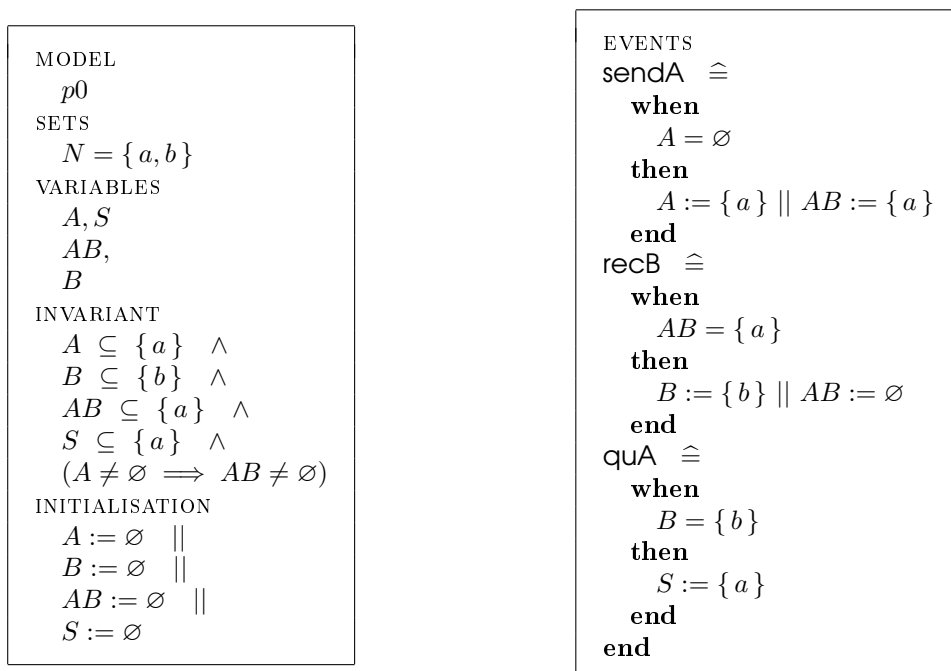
MODEL
$p0$
SETS
$N = \{ a, b \}$
VARIABLES
$A, S$
$AB,$
$B$
INVARIANT
$A \subseteq \{ a \} \quad \wedge$
$B \subseteq \{ b \} \quad \wedge$
$AB \subseteq \{ a \} \quad \wedge$
$S \subseteq \{ a \} \quad \wedge$
$(A \neq \varnothing \implies AB \neq \varnothing)$
INITIALISATION
$A := \varnothing \quad ||$
$B := \varnothing \quad ||$
$AB := \varnothing \quad ||$
$S := \varnothing$

EVENTS
sendA $\widehat{=}$
when
$A = \varnothing$
then
$A := \{ a \} \mid\mid AB := \{ a \}$
end
recB $\widehat{=}$
when
$AB = \{ a \}$
then
$B := \{ b \} \mid\mid AB := \varnothing$
end
quA $\widehat{=}$
when
$B = \{ b \}$
then
$S := \{ a \}$
end
end